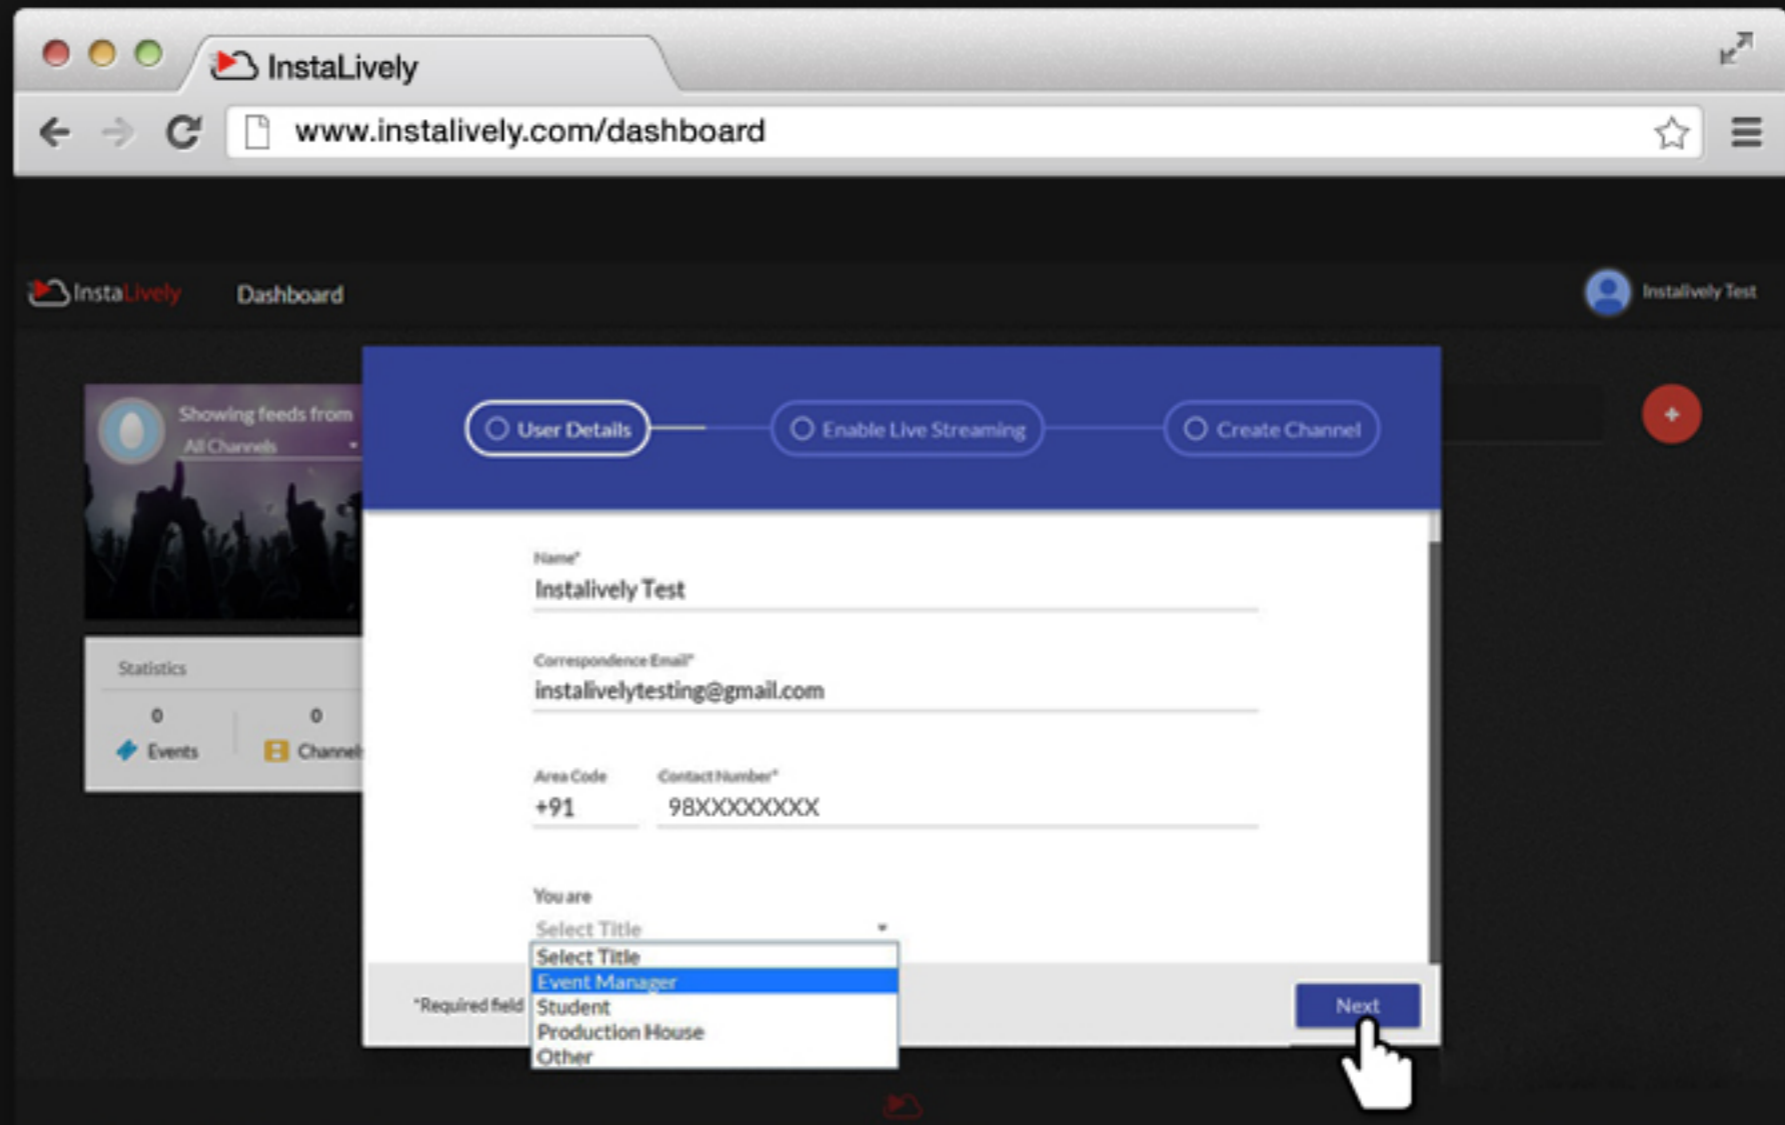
InstaLively

www.instalively.com/dashboard

InstaLively Dashboard

Instalively Test

Showing feeds from
All Channels

Statistics

0
Events

0
Channels

User Details

Enable Live Streaming

Create Channel

+

Name*
Instalively Test

Correspondence Email*
instalivelytesting@gmail.com

Area Code
+91

Contact Number*
98XXXXXXXX

You are
Select Title

Select Title
Event Manager
Student
Production House
Other

*Required field

Next